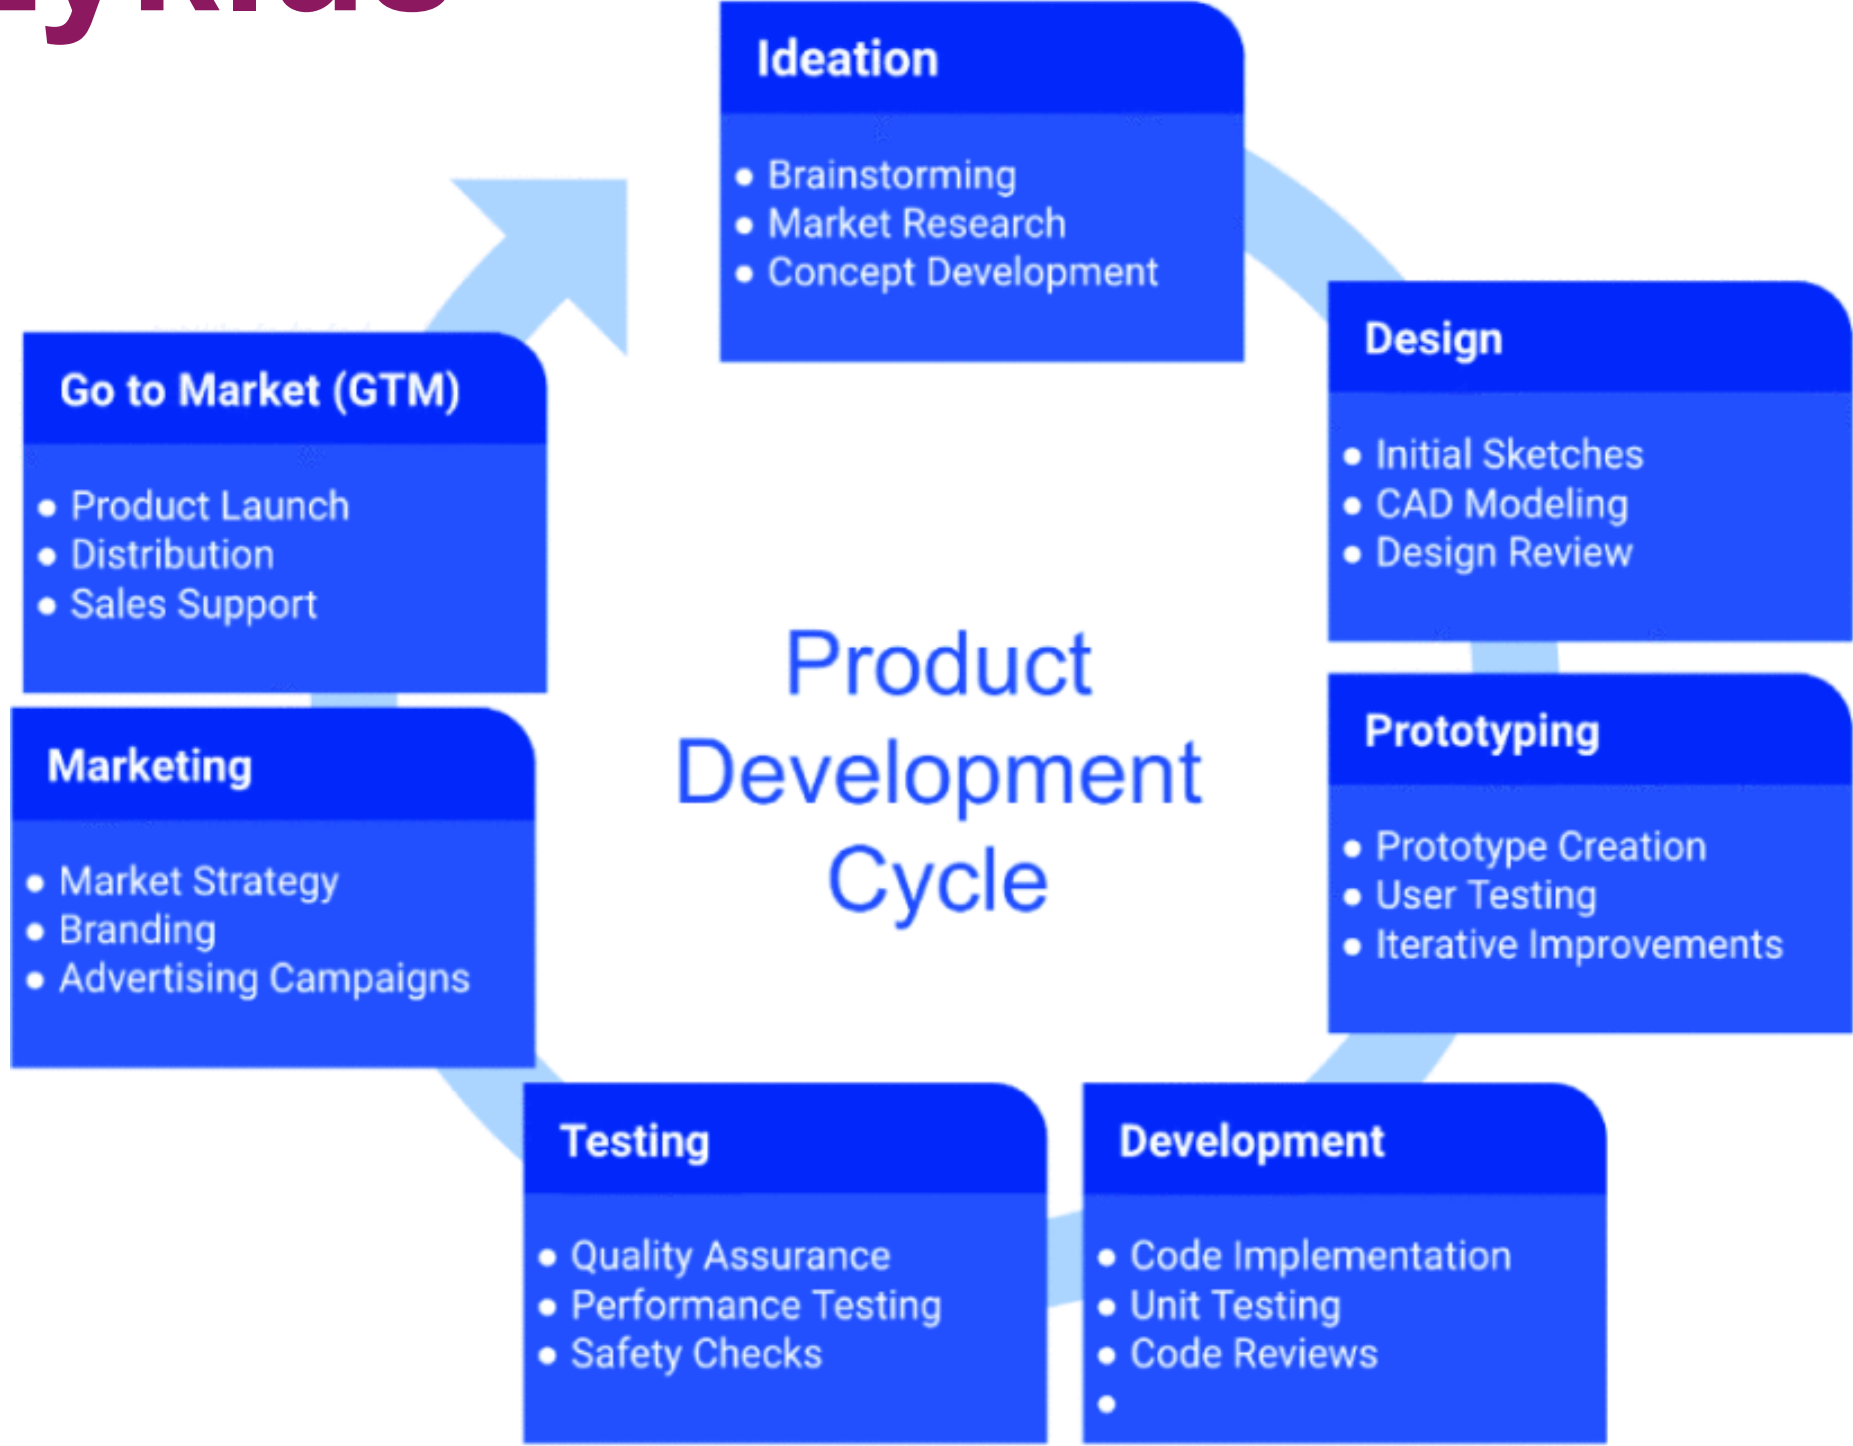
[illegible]

Ideation

- Brainstorming
- Market Research
- Concept Development

Design

- Initial Sketches
- CAD Modeling
- Design Review

Prototyping

- Prototype Creation
- User Testing
- Iterative Improvements

Development

- Code Implementation
- Unit Testing
- Code Reviews
-

Testing

- Quality Assurance
- Performance Testing
- Safety Checks

Marketing

- Market Strategy
- Branding
- Advertising Campaigns

Go to Market (GTM)

- Product Launch
- Distribution
- Sales Support

Product Development Cycle